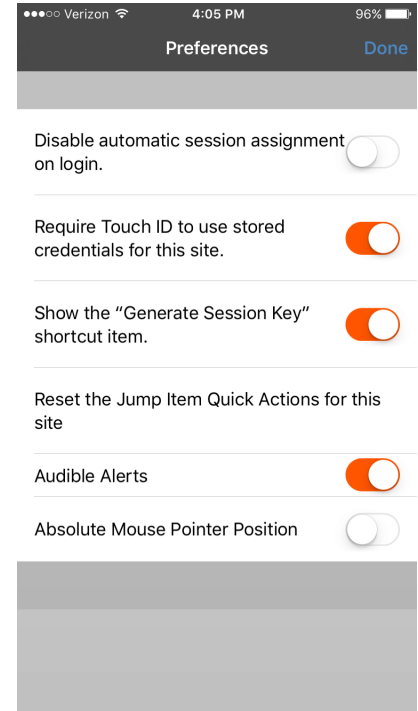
●●●○○ Verizon 4:05 PM 96%

Preferences Done

Disable automatic session assignment on login.

Require Touch ID to use stored credentials for this site.

Show the "Generate Session Key" shortcut item.

Reset the Jump Item Quick Actions for this site

Audible Alerts

Absolute Mouse Pointer Position